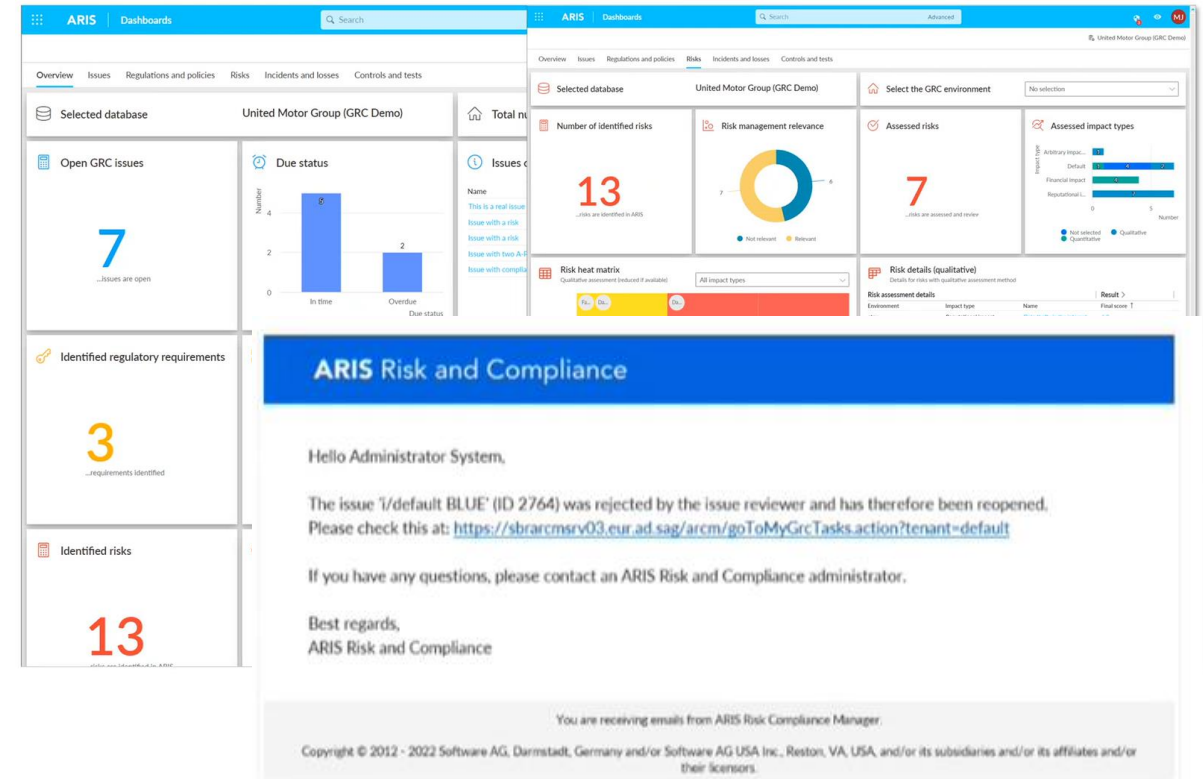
ARIS | Dashboards

Search

Overview Issues Regulations and policies Risks Incidents and losses Controls and tests

Selected database United Motor Group (GRC Demo)

Total nu

Open GRC issues

7
...issues are open

Due status

Number

5

2

4

2

0

In time Overdue

Due status

Issues c

Name

This is a real issue

Issue with a risk

Issue with a risk

Issue with two A-R

Issue with complia

Identified regulatory requirements

3
...requirements identified

Identified risks

13
...risks are identified in ARIS

ARIS | Dashboards

Search Advanced

MJ

United Motor Group (GRC Demo)

Overview Issues Regulations and policies Risks Incidents and losses Controls and tests

Selected database United Motor Group (GRC Demo)

Select the GRC environment No selection

Number of identified risks

13
...risks are identified in ARIS

Risk management relevance

7

6

Not relevant Relevant

Assessed risks

7
...risks are assessed and review

Assessed impact types

Impact type

Arbitrary impac...

Default

Financial impact

Reputational i...

0 5

Number

Not selected Qualitative Quantitative

Risk heat matrix
Qualitative assessment (reduced if available)

All impact types

Fa... Da... Da...

Risk details (qualitative)
Details for risks with qualitative assessment method

Risk assessment details Result

Environment Impact type Name Final score

ARIS Risk and Compliance

Hello Administrator System,

The issue 'i/default BLUE' (ID 2764) was rejected by the issue reviewer and has therefore been reopened. Please check this at: https://sbrarcmsrv03.eur.ad.sag/arcm/goToMyGrcTasks.action?tenant=default

If you have any questions, please contact an ARIS Risk and Compliance administrator.

Best regards,
ARIS Risk and Compliance

You are receiving emails from ARIS Risk Compliance Manager.

Copyright © 2012 - 2022 Software AG, Darmstadt, Germany and/or Software AG USA Inc., Reston, VA, USA, and/or its subsidiaries and/or its affiliates and/or their licensors.